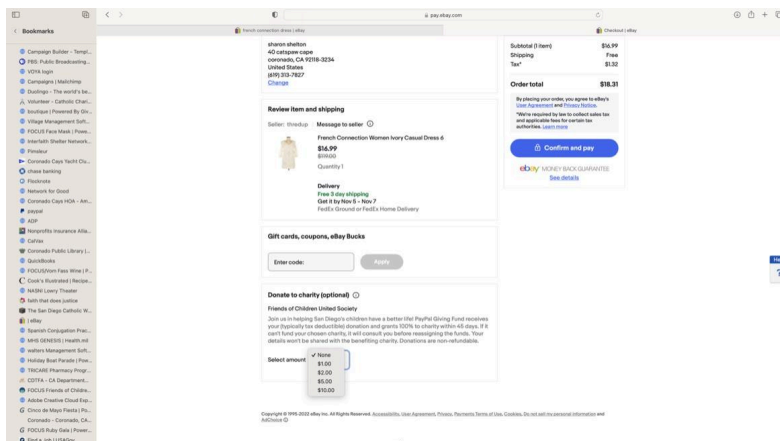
Bookmarks

Campaign Builder - Templ...
PBS: Public Broadcasting...
VOYA login
Campaigns | Mailchimp
Duolingo - The world's be...
Volunteer - Catholic Chari...
boutique | Powered By Giv...
Village Management Soft...
FOCUS Face Mask | Powe...
Interfaith Shelter Network...
Pinndeur
Coronado Cays Yacht Clu...
chase banking
Floatnote
Network for Good
Coronado Cays HOA - Am...
paypal
ADP
Nonprofits Insurance Allia...
CalVax
Coronado Public Library |...
QuickBooks
FOCUS|Vom Fass Wine | P...
Cook's Illustrated | Recipe...
NASNI Lowry Theater
faith that does justice
The San Diego Catholic W...
eBay
Spanish Conjugation Prac...
MHS GENESIS | Health.mil
walters Management Soft...
Holiday Boat Parade | Pow...
TRICARE Pharmacy Progr...
CDTFA - CA Department...
FOCUS Friends of Childre...
Adobe Creative Cloud Exp...
Cinco de Mayo Fiesta | Po...
Coronado - Coronado, CA...
FOCUS Ruby Gala | Power...
Find a Job | USAJOBS

pay.ebay.com

french connection dress | eBay
Checkout | eBay

sharon shelton
40 catspaw cape
coronado, CA 92118-3234
United States
(619) 313-7827
Change

Review item and shipping

Seller: thredup Message to seller

French Connection Women Ivory Casual Dress 6
$16.99
$198.00
Quantity 1

Delivery
Free 3 day shipping
Get it by Nov 5 - Nov 7
FedEx Ground or FedEx Home Delivery

Gift cards, coupons, eBay Bucks

Enter code:
Apply

Donate to charity (optional)

Friends of Children United Society
Join us in helping San Diego's children have a better life! PayPal Giving Fund receives your (typically tax deductible) donation and grants 100% to charity within 45 days. If it can't fund your chosen charity, it will consult you before reassigning the funds. Your details won't be shared with the benefiting charity. Donations are non-refundable.

Select amount
✓ None
$1.00
$2.00
$5.00
$10.00

Subtotal (1 item) $16.99
Shipping Free
Tax* $1.32

Order total $18.31

By placing your order, you agree to eBay's User Agreement and Privacy Notice.
*We're required by law to collect sales tax and applicable fees for certain tax authorities. Learn more

Confirm and pay

ebay MONEY BACK GUARANTEE
See details

Copyright © 1995-2022 eBay Inc. All Rights Reserved. Accessibility, User Agreement, Privacy, Payments Terms of Use, Cookies, Do not sell my personal information and AdChoice